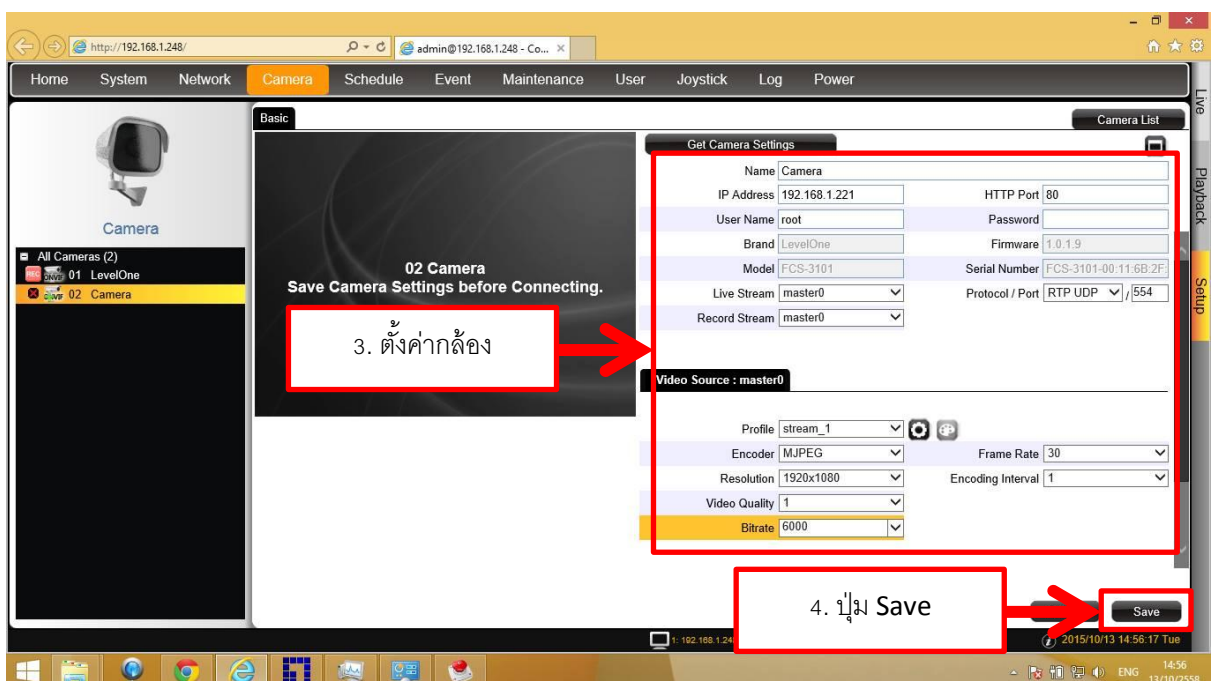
http://192.168.1.248/
admin@192.168.1.248 - Co...

Home System Network Camera Schedule Event Maintenance User Joystick Log Power

Live
Playback
Setup

Camera

All Cameras (2)
01 LevelOne
02 Camera

Basic

Camera List

02 Camera
Save Camera Settings before Connecting.

Get Camera Settings

| | | | |
|---|---|---|---|
| Name | Camera | | |
| IP Address | 192.168.1.221 | HTTP Port | 80 |
| User Name | root | Password | |
| Brand | LevelOne | Firmware | 1.0.1.9 |
| Model | FCS-3101 | Serial Number | FCS-3101-00:11:6B:2F: |
| Live Stream | master0 | Protocol / Port | RTP UDP / 554 |
| Record Stream | master0 | | |

3. ตั้งค่ากล้อง

Video Source : master0

| | | | |
|---|---|---|---|
| Profile | stream_1 | | |
| Encoder | MJPEG | Frame Rate | 30 |
| Resolution | 1920x1080 | Encoding Interval | 1 |
| Video Quality | 1 | | |
| Bitrate | 6000 | | |

4. ปุ่ม Save

Save

1: 192.168.1.24

2015/10/13 14:56:17 Tue

ENG 14:56 13/10/2558